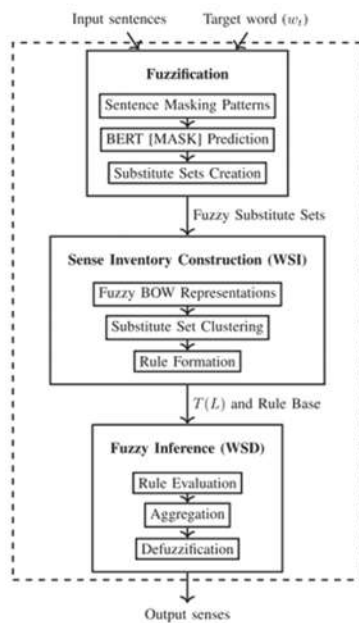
Input sentences
Target word ($w_t$)

Fuzzification
Sentence Masking Patterns
BERT [MASK] Prediction
Substitute Sets Creation

Fuzzy Substitute Sets

Sense Inventory Construction (WSI)
Fuzzy BOW Representations
Substitute Set Clustering
Rule Formation

$T(L)$ and Rule Base

Fuzzy Inference (WSD)
Rule Evaluation
Aggregation
Defuzzification

Output senses